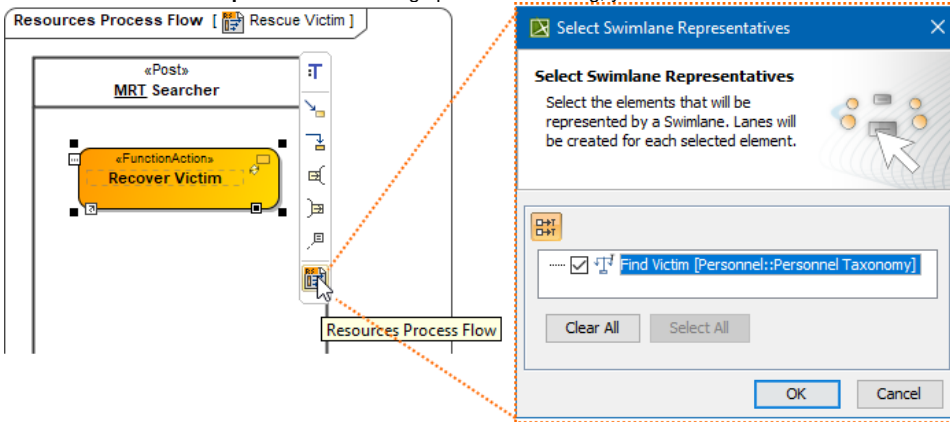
Resources Process Flow [ Rescue Victim ]

«Post»
MRT Searcher

«FunctionAction»
Recover Victim

Resources Process Flow

Select Swimlane Representatives

Select Swimlane Representatives
Select the elements that will be represented by a Swimlane. Lanes will be created for each selected element.

Find Victim [Personnel::Personnel Taxonomy]

Clear All
Select All

OK
Cancel